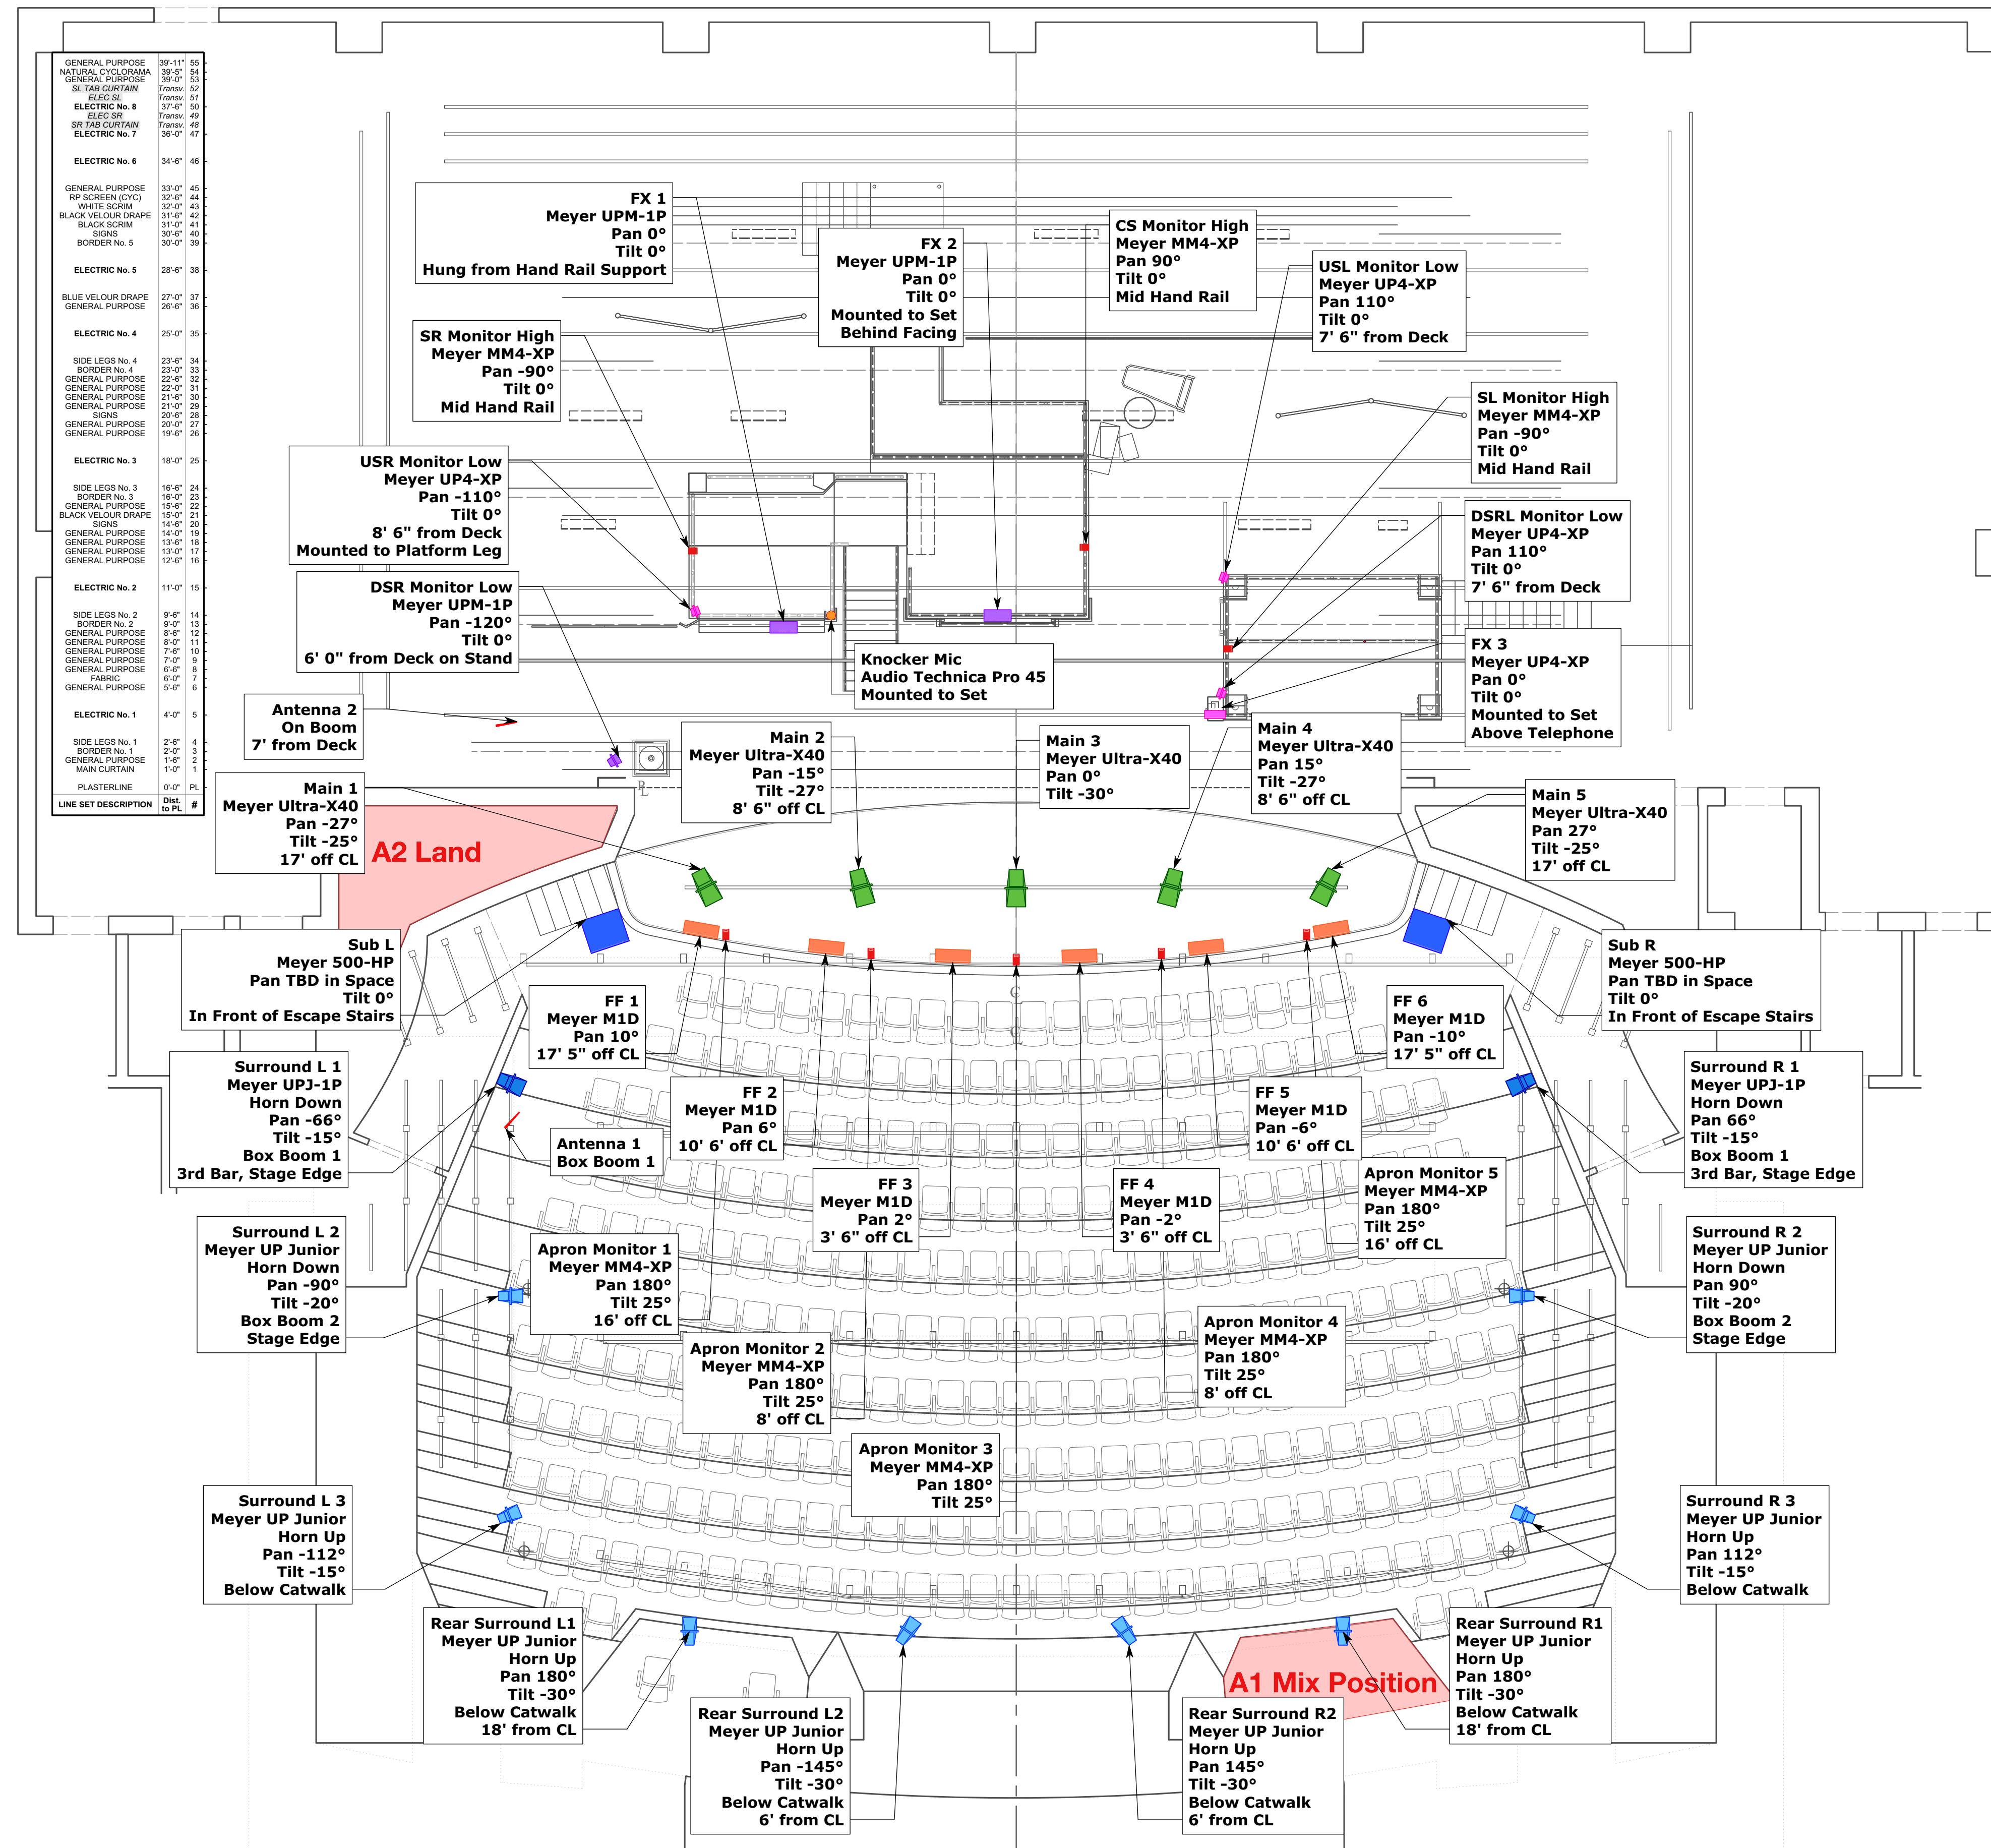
| LINE SET DESCRIPTION | Dist. to PL | # |
|---|---|---|
| GENERAL PURPOSE | 39'-11" | 55 |
| NATURAL CYCLORAMA | 39'-5" | 54 |
| GENERAL PURPOSE | 39'-0" | 53 |
| SL TAB CURTAIN | Transv. | 52 |
| ELEC SL | Transv. | 51 |
| ELECTRIC No. 8 | 37'-6" | 50 |
| ELEC SR | Transv. | 49 |
| SR TAB CURTAIN | Transv. | 48 |
| ELECTRIC No. 7 | 36'-0" | 47 |
| ELECTRIC No. 6 | 34'-6" | 46 |
| GENERAL PURPOSE | 33'-0" | 45 |
| RP SCREEN (CYC) | 32'-6" | 44 |
| WHITE SCRIM | 32'-0" | 43 |
| BLACK VELOUR DRAPE | 31'-6" | 42 |
| BLACK SCRIM | 31'-0" | 41 |
| SIGNS | 30'-6" | 40 |
| BORDER No. 5 | 30'-0" | 39 |
| ELECTRIC No. 5 | 28'-6" | 38 |
| BLUE VELOUR DRAPE | 27'-0" | 37 |
| GENERAL PURPOSE | 26'-6" | 36 |
| ELECTRIC No. 4 | 25'-0" | 35 |
| SIDE LEGS No. 4 | 23'-6" | 34 |
| BORDER No. 4 | 23'-0" | 33 |
| GENERAL PURPOSE | 22'-6" | 32 |
| GENERAL PURPOSE | 22'-0" | 31 |
| GENERAL PURPOSE | 21'-6" | 30 |
| GENERAL PURPOSE | 21'-0" | 29 |
| SIGNS | 20'-6" | 28 |
| GENERAL PURPOSE | 20'-0" | 27 |
| GENERAL PURPOSE | 19'-6" | 26 |
| ELECTRIC No. 3 | 18'-0" | 25 |
| SIDE LEGS No. 3 | 16'-6" | 24 |
| BORDER No. 3 | 16'-0" | 23 |
| GENERAL PURPOSE | 15'-6" | 22 |
| BLACK VELOUR DRAPE | 15'-0" | 21 |
| SIGNS | 14'-6" | 20 |
| GENERAL PURPOSE | 14'-0" | 19 |
| GENERAL PURPOSE | 13'-6" | 18 |
| GENERAL PURPOSE | 13'-0" | 17 |
| GENERAL PURPOSE | 12'-6" | 16 |
| ELECTRIC No. 2 | 11'-0" | 15 |
| SIDE LEGS No. 2 | 9'-6" | 14 |
| BORDER No. 2 | 9'-0" | 13 |
| GENERAL PURPOSE | 8'-6" | 12 |
| GENERAL PURPOSE | 8'-0" | 11 |
| GENERAL PURPOSE | 7'-6" | 10 |
| GENERAL PURPOSE | 7'-0" | 9 |
| GENERAL PURPOSE | 6'-6" | 8 |
| FABRIC | 6'-0" | 7 |
| GENERAL PURPOSE | 5'-6" | 6 |
| ELECTRIC No. 1 | 4'-0" | 5 |
| SIDE LEGS No. 1 | 2'-6" | 4 |
| BORDER No. 1 | 2'-0" | 3 |
| GENERAL PURPOSE | 1'-6" | 2 |
| MAIN CURTAIN | 1'-0" | 1 |
| PLASTERLINE | 0'-0" | PL |

FX 1
Meyer UPM-1P
Pan 0°
Tilt 0°
Hung from Hand Rail Support

FX 2
Meyer UPM-1P
Pan 0°
Tilt 0°
Mounted to Set
Behind Facing

CS Monitor High
Meyer MM4-XP
Pan 90°
Tilt 0°
Mid Hand Rail

USL Monitor Low
Meyer UP4-XP
Pan 110°
Tilt 0°
7' 6" from Deck

SR Monitor High
Meyer MM4-XP
Pan -90°
Tilt 0°
Mid Hand Rail

SL Monitor High
Meyer MM4-XP
Pan -90°
Tilt 0°
Mid Hand Rail

USR Monitor Low
Meyer UP4-XP
Pan -110°
Tilt 0°
8' 6" from Deck
Mounted to Platform Leg

DSRL Monitor Low
Meyer UP4-XP
Pan 110°
Tilt 0°
7' 6" from Deck

DSR Monitor Low
Meyer UPM-1P
Pan -120°
Tilt 0°
6' 0" from Deck on Stand

Knocker Mic
Audio Technica Pro 45
Mounted to Set

FX 3
Meyer UP4-XP
Pan 0°
Tilt 0°
Mounted to Set
Above Telephone

Antenna 2
On Boom
7' from Deck

Main 2
Meyer Ultra-X40
Pan -15°
Tilt -27°
8' 6" off CL

Main 3
Meyer Ultra-X40
Pan 0°
Tilt -30°

Main 4
Meyer Ultra-X40
Pan 15°
Tilt -27°
8' 6" off CL

Main 1
Meyer Ultra-X40
Pan -27°
Tilt -25°
17' off CL

A2 Land

Main 5
Meyer Ultra-X40
Pan 27°
Tilt -25°
17' off CL

Sub L
Meyer 500-HP
Pan TBD in Space
Tilt 0°
In Front of Escape Stairs

Sub R
Meyer 500-HP
Pan TBD in Space
Tilt 0°
In Front of Escape Stairs

FF 1
Meyer M1D
Pan 10°
17' 5" off CL

FF 6
Meyer M1D
Pan -10°
17' 5" off CL

Surround L 1
Meyer UPJ-1P
Horn Down
Pan -66°
Tilt -15°
Box Boom 1
3rd Bar, Stage Edge

FF 2
Meyer M1D
Pan 6°
10' 6' off CL

FF 5
Meyer M1D
Pan -6°
10' 6' off CL

Surround R 1
Meyer UPJ-1P
Horn Down
Pan 66°
Tilt -15°
Box Boom 1
3rd Bar, Stage Edge

Antenna 1
Box Boom 1

FF 3
Meyer M1D
Pan 2°
3' 6" off CL

FF 4
Meyer M1D
Pan -2°
3' 6" off CL

Apron Monitor 5
Meyer MM4-XP
Pan 180°
Tilt 25°
16' off CL

Surround L 2
Meyer UP Junior
Horn Down
Pan -90°
Tilt -20°
Box Boom 2
Stage Edge

Apron Monitor 1
Meyer MM4-XP
Pan 180°
Tilt 25°
16' off CL

Surround R 2
Meyer UP Junior
Horn Down
Pan 90°
Tilt -20°
Box Boom 2
Stage Edge

Apron Monitor 4
Meyer MM4-XP
Pan 180°
Tilt 25°
8' off CL

Apron Monitor 2
Meyer MM4-XP
Pan 180°
Tilt 25°
8' off CL

Apron Monitor 3
Meyer MM4-XP
Pan 180°
Tilt 25°

Surround L 3
Meyer UP Junior
Horn Up
Pan -112°
Tilt -15°
Below Catwalk

Surround R 3
Meyer UP Junior
Horn Up
Pan 112°
Tilt -15°
Below Catwalk

Rear Surround L1
Meyer UP Junior
Horn Up
Pan 180°
Tilt -30°
Below Catwalk
18' from CL

A1 Mix Position

Rear Surround R1
Meyer UP Junior
Horn Up
Pan 180°
Tilt -30°
Below Catwalk
18' from CL

Rear Surround L2
Meyer UP Junior
Horn Up
Pan -145°
Tilt -30°
Below Catwalk
6' from CL

Rear Surround R2
Meyer UP Junior
Horn Up
Pan 145°
Tilt -30°
Below Catwalk
6' from CL